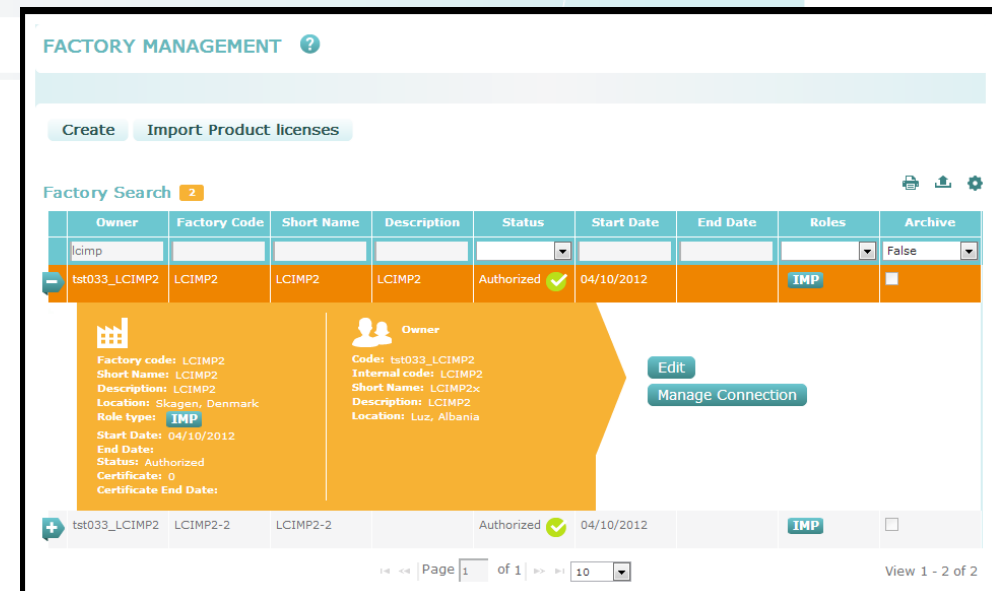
FACTORY MANAGEMENT ?

Create Import Product licenses

Factory Search 2

| Owner | Factory Code | Short Name | Description | Status | Start Date | End Date | Roles | Archive |
|---|---|---|---|---|---|---|---|---|
| lcimp | | | | | | | | False |
| tst033_LCIMP2 | LCIMP2 | LCIMP2 | LCIMP2 | Authorized | 04/10/2012 | | IMP | |

Factory code: LCIMP2
Short Name: LCIMP2
Description: LCIMP2
Location: Skagen, Denmark
Role type: IMP
Start Date: 04/10/2012
End Date:
Status: Authorized
Certificate: 0
Certificate End Date:

Owner
Code: tst033_LCIMP2
Internal code: LCIMP2
Short Name: LCIMP2x
Description: LCIMP2
Location: Luz, Albania

Edit
Manage Connection

| tst033_LCIMP2 | LCIMP2-2 | LCIMP2-2 | | Authorized | 04/10/2012 | | IMP | |
|---|---|---|---|---|---|---|---|---|

Page 1 of 1 10

View 1 - 2 of 2